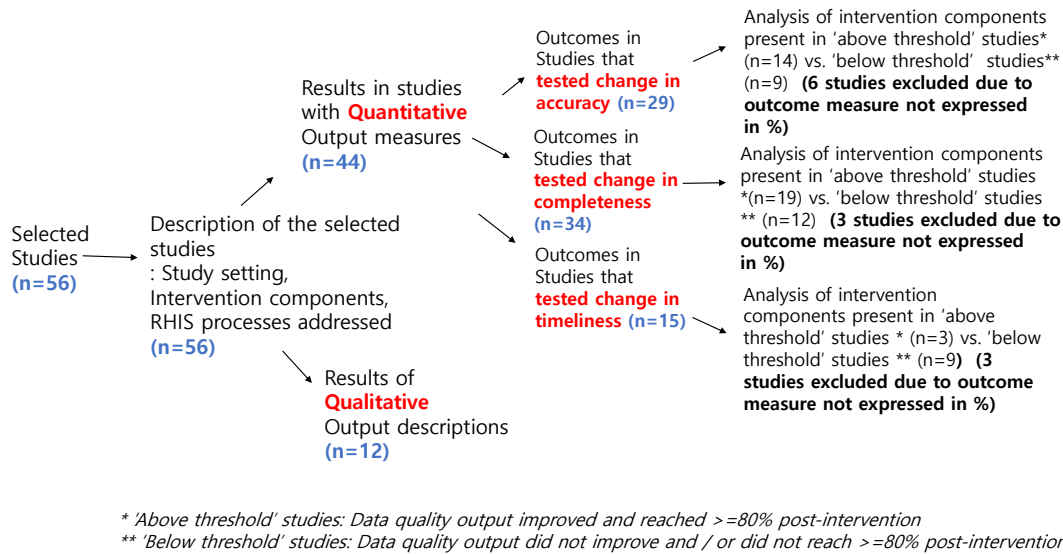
Selected Studies
(n=56)

Description of the selected studies
: Study setting, Intervention components, RHIS processes addressed
(n=56)

Results in studies with Quantitative Output measures
(n=44)

Results of Qualitative Output descriptions
(n=12)

Outcomes in Studies that tested change in accuracy (n=29)

Outcomes in Studies that tested change in completeness (n=34)

Outcomes in Studies that tested change in timeliness (n=15)

Analysis of intervention components present in 'above threshold' studies* (n=14) vs. 'below threshold' studies** (n=9) (6 studies excluded due to outcome measure not expressed in %)

Analysis of intervention components present in 'above threshold' studies *(n=19) vs. 'below threshold' studies ** (n=12) (3 studies excluded due to outcome measure not expressed in %)

Analysis of intervention components present in 'above threshold' studies * (n=3) vs. 'below threshold' studies ** (n=9) (3 studies excluded due to outcome measure not expressed in %)

* 'Above threshold' studies: Data quality output improved and reached >=80% post-intervention
** 'Below threshold' studies: Data quality output did not improve and / or did not reach >=80% post-interventio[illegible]